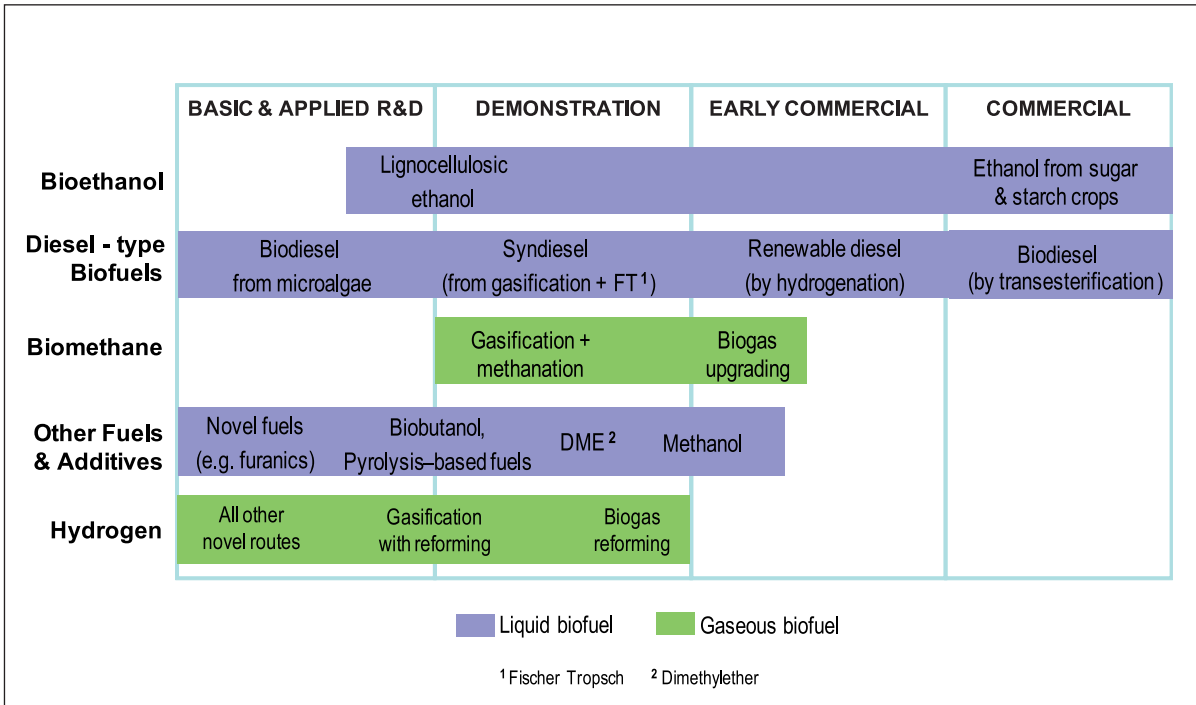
| | BASIC & APPLIED R&D | DEMONSTRATION | EARLY COMMERCIAL | COMMERCIAL |
|---|---|---|---|---|
| Bioethanol | Lignocellulosic ethanol | | | Ethanol from sugar & starch crops |
| Diesel - type Biofuels | Biodiesel from microalgae | Syndiesel (from gasification + FT $^1$) | Renewable diesel (by hydrogenation) | Biodiesel (by transesterification) |
| Biomethane | | Gasification + methanation | Biogas upgrading | |
| Other Fuels & Additives | Novel fuels (e.g. furanics) Biobutanol, Pyrolysis–based fuels | DME $^2$ | Methanol | |
| Hydrogen | All other novel routes | Gasification with reforming Biogas reforming | | |

Liquid biofuel Gaseous biofuel

$^1$ Fischer Tropsch $^2$ Dimethylether